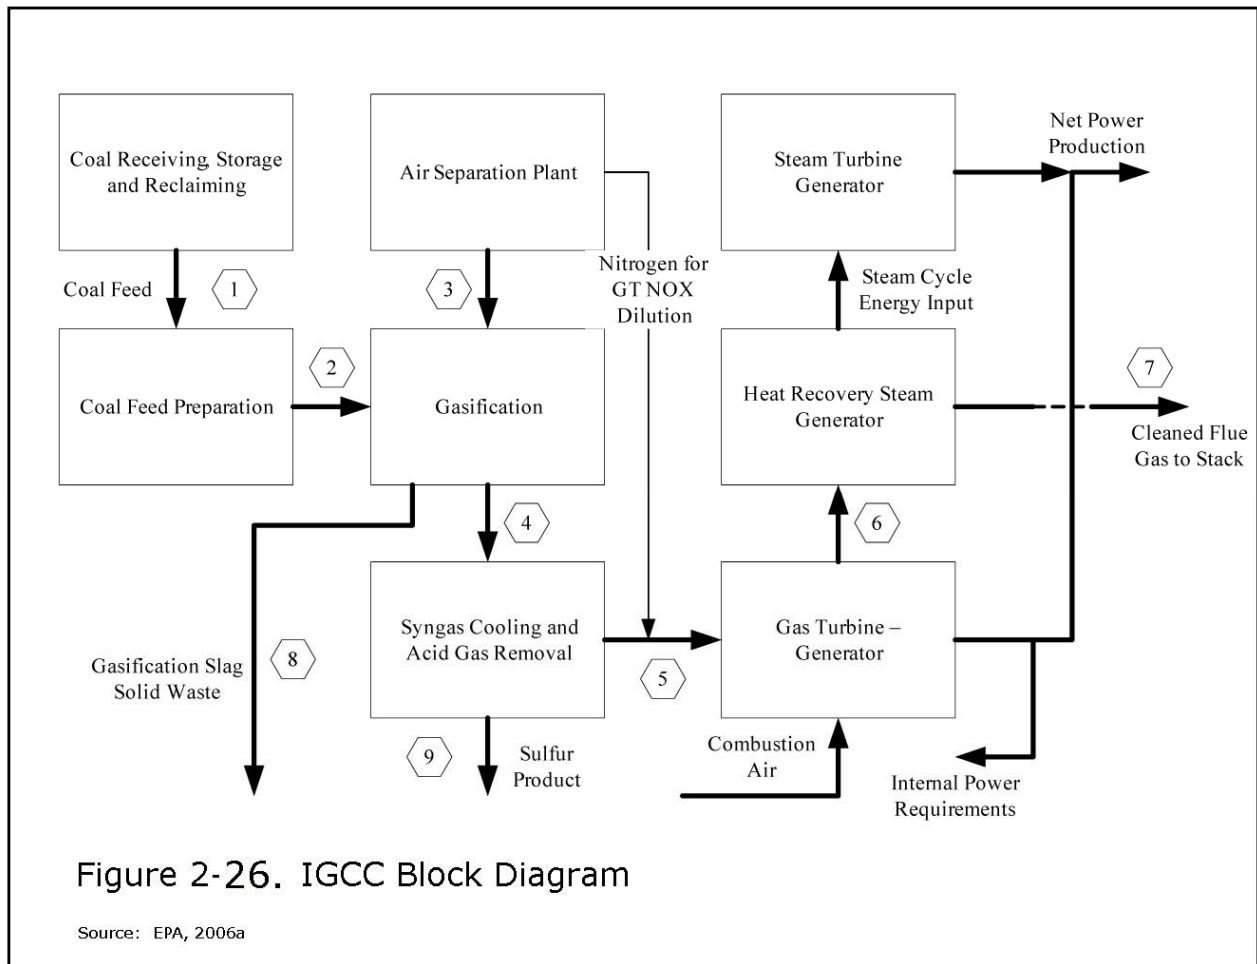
Coal Receiving, Storage and Reclaiming

Air Separation Plant

Steam Turbine Generator

Net Power Production

Coal Feed

1

3

Nitrogen for GT NOX Dilution

Steam Cycle Energy Input

Coal Feed Preparation

2

Gasification

Heat Recovery Steam Generator

7

Cleaned Flue Gas to Stack

4

6

Gasification Slag Solid Waste

8

Syngas Cooling and Acid Gas Removal

5

Gas Turbine – Generator

9

Sulfur Product

Combustion Air

Internal Power Requirements

Figure 2-26. IGCC Block Diagram

Source: EPA, 2006a